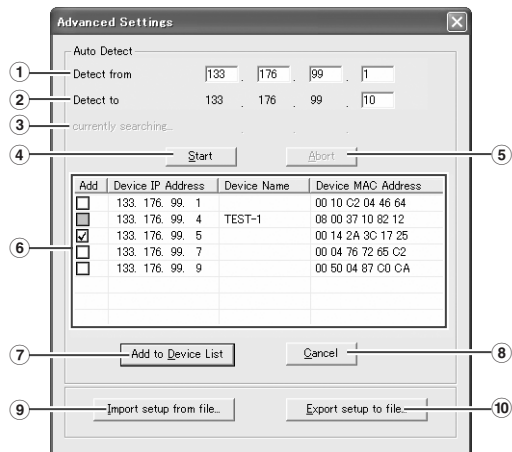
Advanced Settings

Auto Detect

1 Detect from 133 . 176 . 99 . 1

2 Detect to 133 . 176 . 99 . 10

3 currently searching...

4 Start

Abort 5

| Add | Device IP Address | Device Name | Device MAC Address |
|---|---|---|---|
| ☐ | 133. 176. 99. 1 | | 00 10 C2 04 46 64 |
| ☐ | 133. 176. 99. 4 | TEST-1 | 08 00 37 10 82 12 |
| ☑ | 133. 176. 99. 5 | | 00 14 2A 3C 17 25 |
| ☐ | 133. 176. 99. 7 | | 00 04 76 72 65 C2 |
| ☐ | 133. 176. 99. 9 | | 00 50 04 87 C0 CA |

6

7 Add to Device List

Cancel 8

9 Import setup from file...

Export setup to file... 10